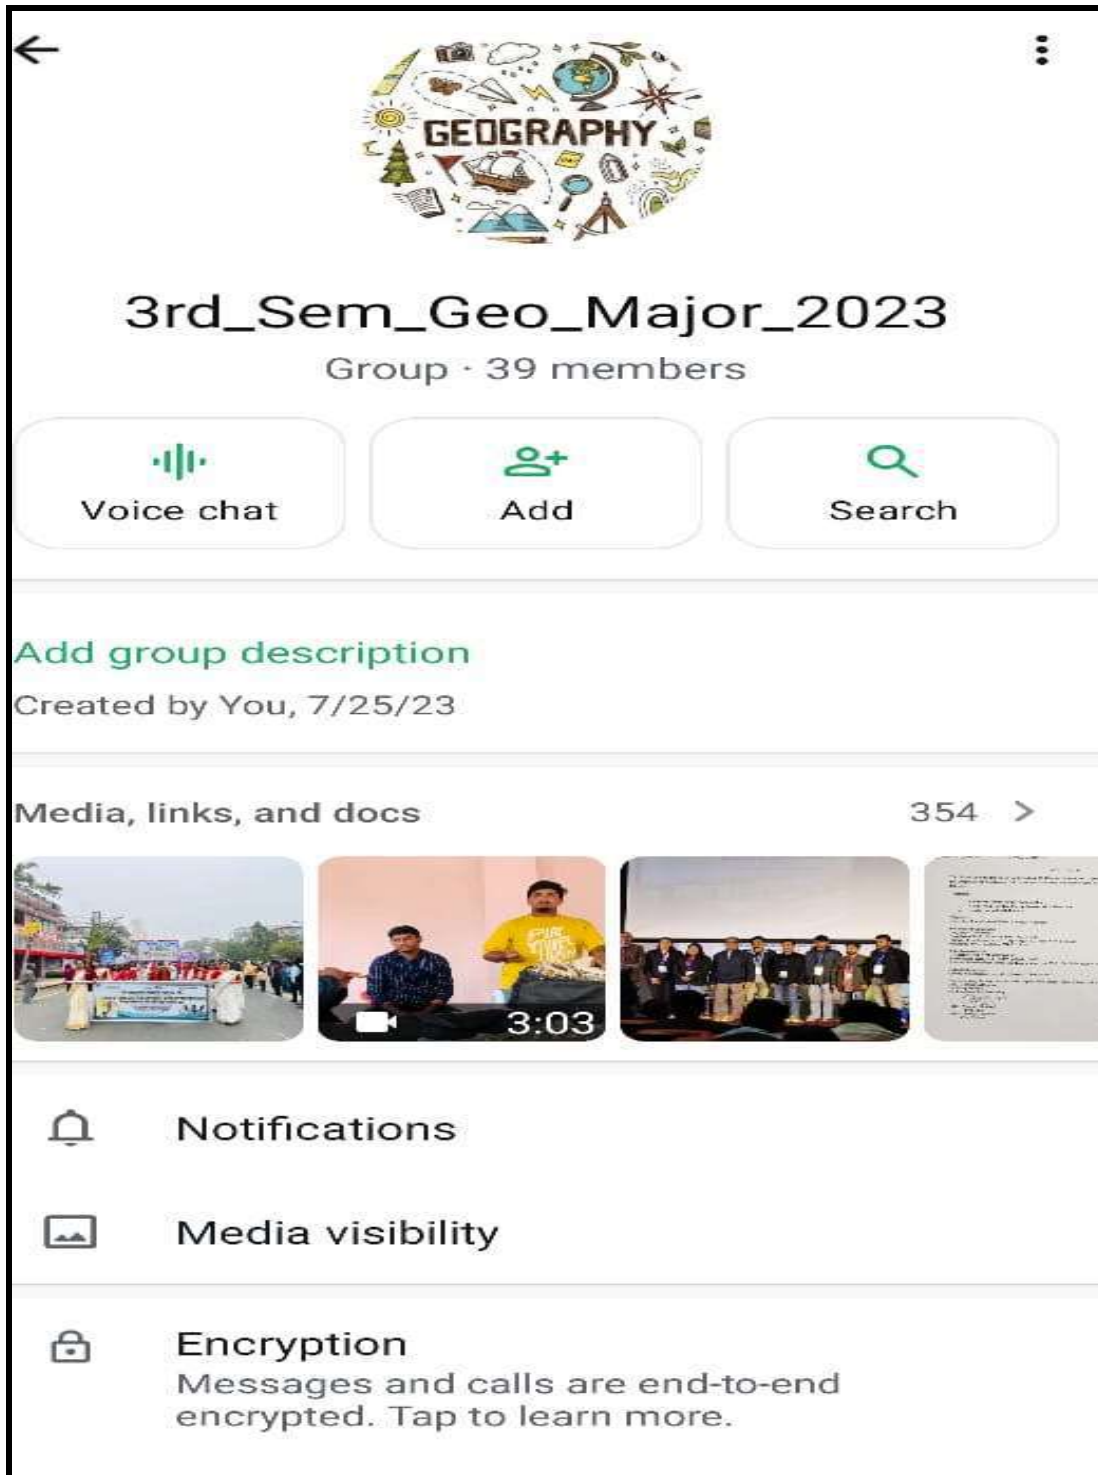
GEOGRAPHY

3rd_Sem_Geo_Major_2023

Group · 39 members

Voice chat

Add

Search

Add group description

Created by You, 7/25/23

Media, links, and docs

354 >

3:03

Notifications

Media visibility

Encryption

Messages and calls are end-to-end encrypted. Tap to learn more.